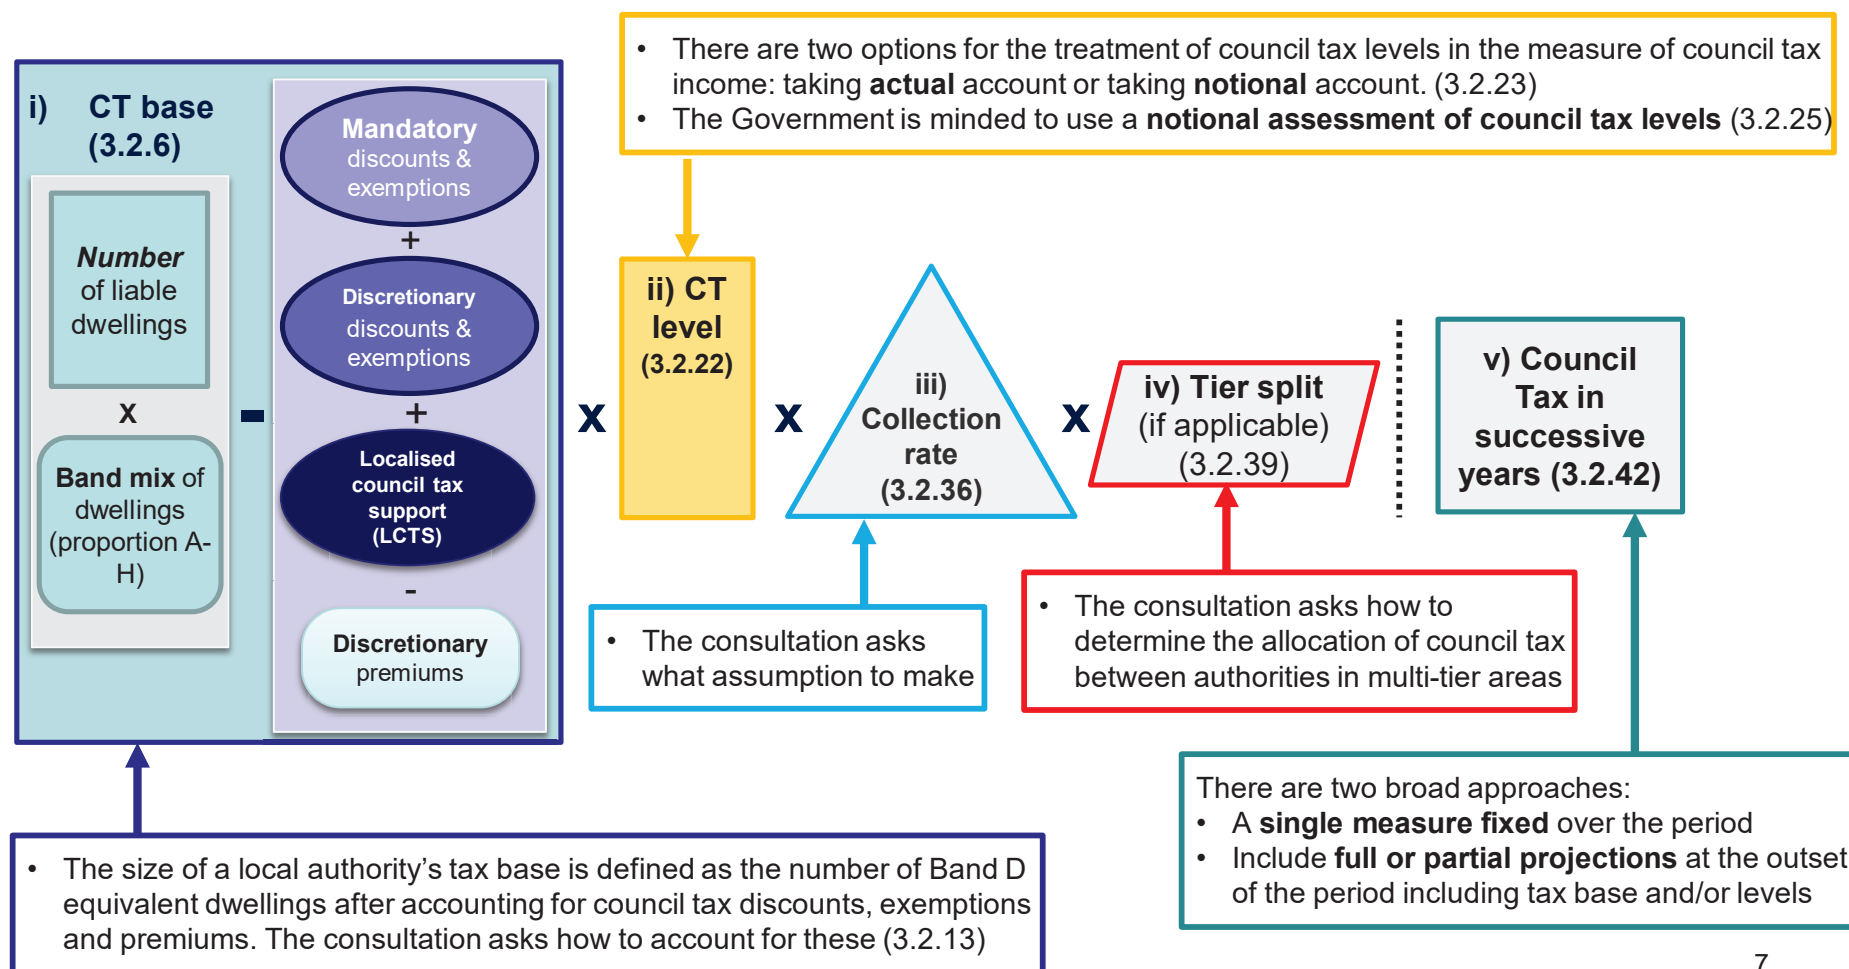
i) CT base (3.2.6)

Number of liable dwellings

x

Band mix of dwellings (proportion A-H)

-

Mandatory discounts & exemptions

+

Discretionary discounts & exemptions

+

Localised council tax support (LCTS)

-

Discretionary premiums

x

• There are two options for the treatment of council tax levels in the measure of council tax income: taking **actual** account or taking **notional** account. (3.2.23)
• The Government is minded to use a **notional assessment of council tax levels** (3.2.25)

ii) CT level (3.2.22)

x

iii) Collection rate (3.2.36)

x

iv) Tier split (if applicable) (3.2.39)

v) Council Tax in successive years (3.2.42)

• The consultation asks what assumption to make

• The consultation asks how to determine the allocation of council tax between authorities in multi-tier areas

There are two broad approaches:
• A **single measure fixed** over the period
• Include **full or partial projections** at the outset of the period including tax base and/or levels

• The size of a local authority's tax base is defined as the number of Band D equivalent dwellings after accounting for council tax discounts, exemptions and premiums. The consultation asks how to account for these (3.2.13)

7